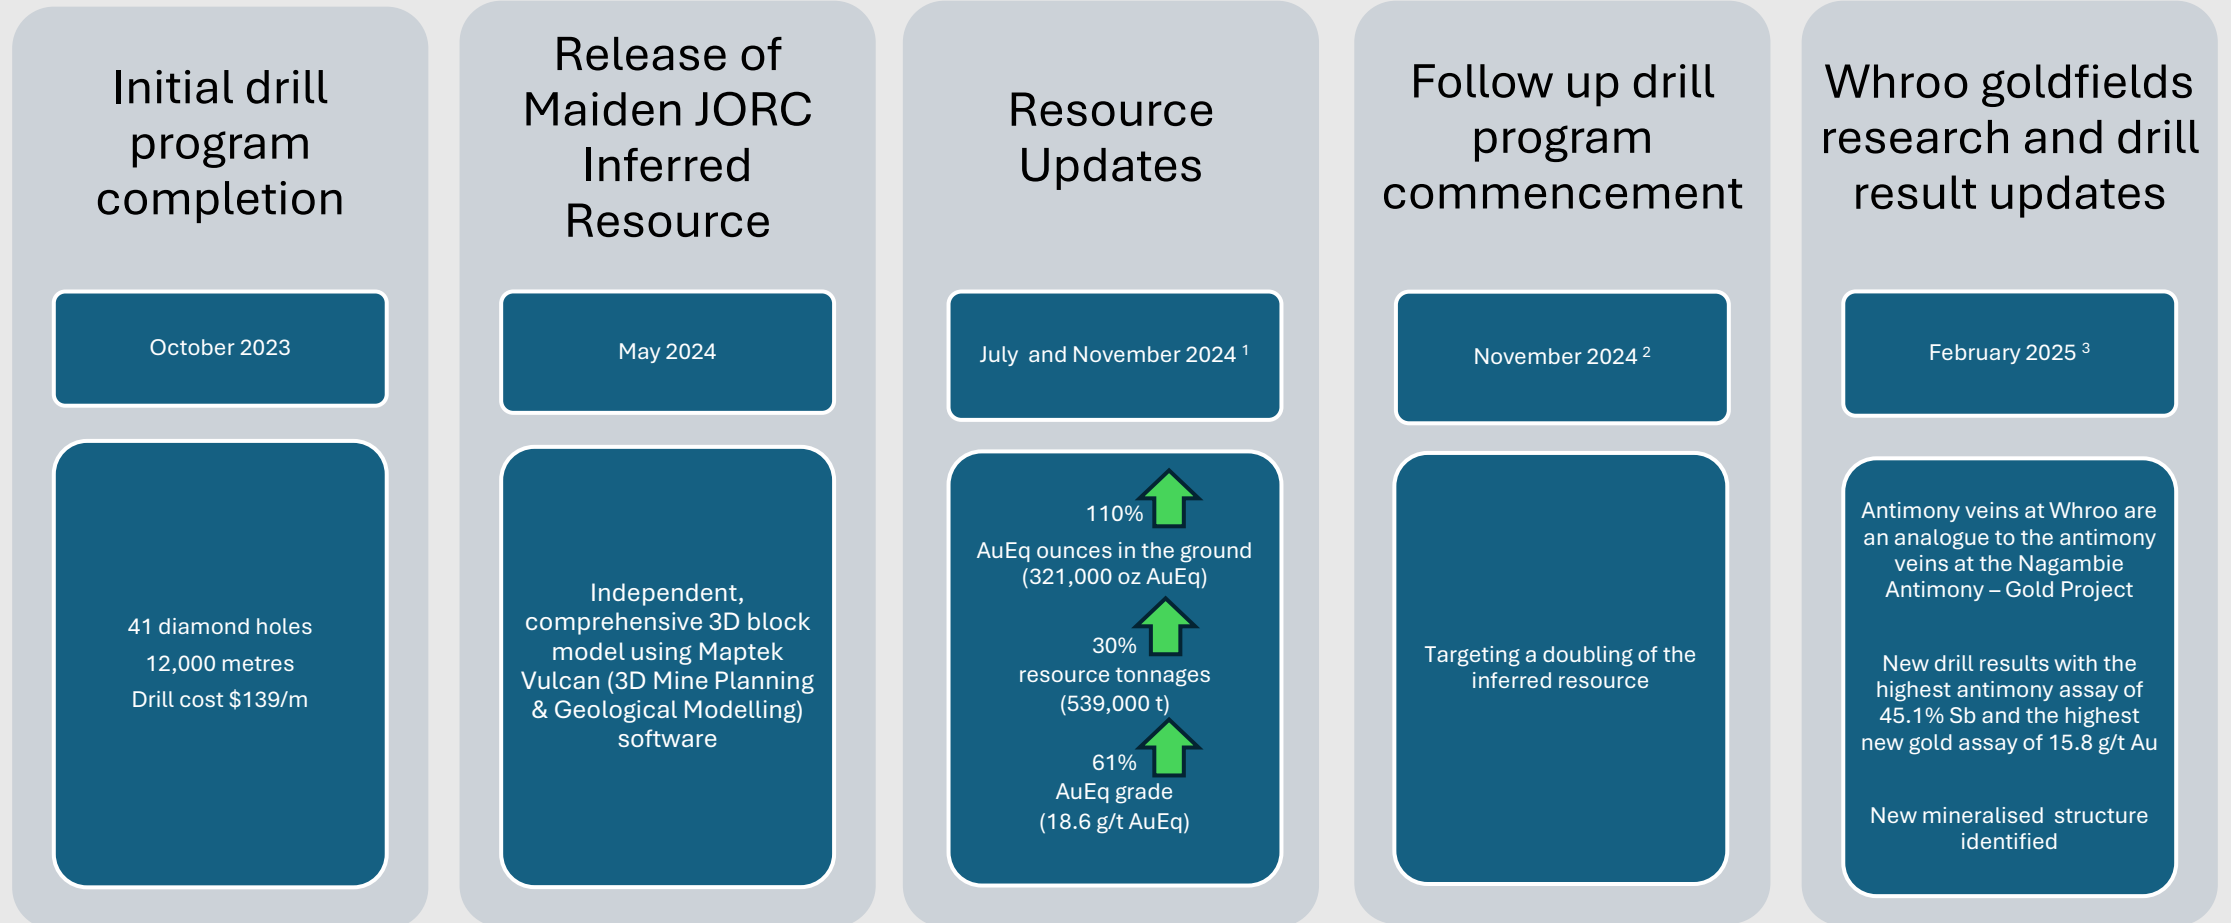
Initial drill program completion

October 2023

41 diamond holes

12,000 metres

Drill cost $139/m

Release of Maiden JORC Inferred Resource

May 2024

Independent, comprehensive 3D block model using Maptek Vulcan (3D Mine Planning & Geological Modelling) software

Resource Updates

July and November 2024 $^1$

110%
AuEq ounces in the ground (321,000 oz AuEq)

30%
resource tonnages (539,000 t)

61%
AuEq grade (18.6 g/t AuEq)

Follow up drill program commencement

November 2024 $^2$

Targeting a doubling of the inferred resource

Whroo goldfields research and drill result updates

February 2025 $^3$

Antimony veins at Whroo are an analogue to the antimony veins at the Nagambie Antimony – Gold Project

New drill results with the highest antimony assay of 45.1% Sb and the highest new gold assay of 15.8 g/t Au

New mineralised structure identified